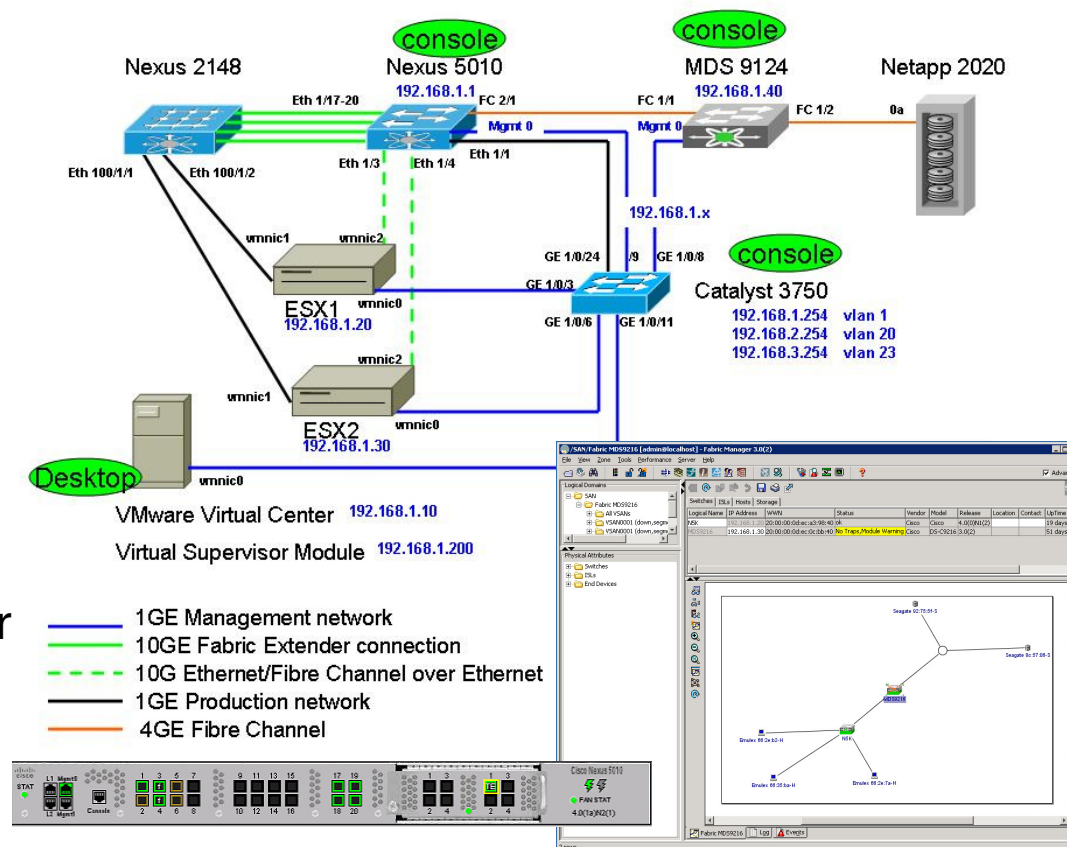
console

console

Nexus 2148

Nexus 5010

MDS 9124

Netapp 2020

192.168.1.1

192.168.1.40

Eth 1/17-20

FC 2/1

FC 1/1

FC 1/2

0a

Mgmt 0

Mgmt 0

Eth 1/3

Eth 1/4

Eth 1/1

Eth 100/1/1

Eth 100/1/2

192.168.1.x

vmnic1

vmnic2

GE 1/0/24

/9

GE 1/0/8

console

ESX1

vmnic0

GE 1/0/3

Catalyst 3750

192.168.1.20

GE 1/0/6

GE 1/0/11

192.168.1.254 vlan 1
192.168.2.254 vlan 20
192.168.3.254 vlan 23

vmnic2

vmnic1

ESX2

vmnic0

192.168.1.30

Desktop

vmnic0

VMware Virtual Center 192.168.1.10

Virtual Supervisor Module 192.168.1.200

1GE Management network
10GE Fabric Extender connection
10G Ethernet/Fibre Channel over Ethernet
1GE Production network
4GE Fibre Channel

/SAN/Fabric MDS9216 [admin@localhost] - Fabric Manager 3.0(2)

File View Zone Tools Performance Server Help

Logical Domains

SAN
Fabric MDS9216
All VSANs
VSAN0001 (down,segm
VSAN0001 (down,segm

Switches ISLs Hosts Storage

| Logical Name | IP Address | WWN | Status | Vendor | Model | Release | Location | Contact | UpTime |
|---|---|---|---|---|---|---|---|---|---|
| N5K | 192.168.1.20 | 20:00:00:0d:ec:a3:98:40 | ok | Cisco | Cisco | 4.0(0)N1(2) | | | 19 days |
| MDS9216 | 192.168.1.30 | 20:00:00:0d:ec:0c:bb:40 | No Traps,Module Warning | Cisco | DS-C9216 | 3.0(2) | | | 51 days |

Physical Attributes

Switches
ISLs
End Devices

Seagate 92:75:51-3

Seagate 8c:57:98-3

MDS9216

N5K

Emulex 68:2e:b2-H

Emulex 68:35:ba-H

Emulex 68:2e:7a-H

Fabric MDS9216 Log Events

STAT

L1 Mgmt0

L2 Mgmt1

Console

1 3 5 7
2 4 6 8

9 11 13 15
10 12 14 16

17 19
18 20

1 3
2 4

1 3
2 4

Cisco Nexus 5010

FAN STAT

4.0(1a)N2(1)